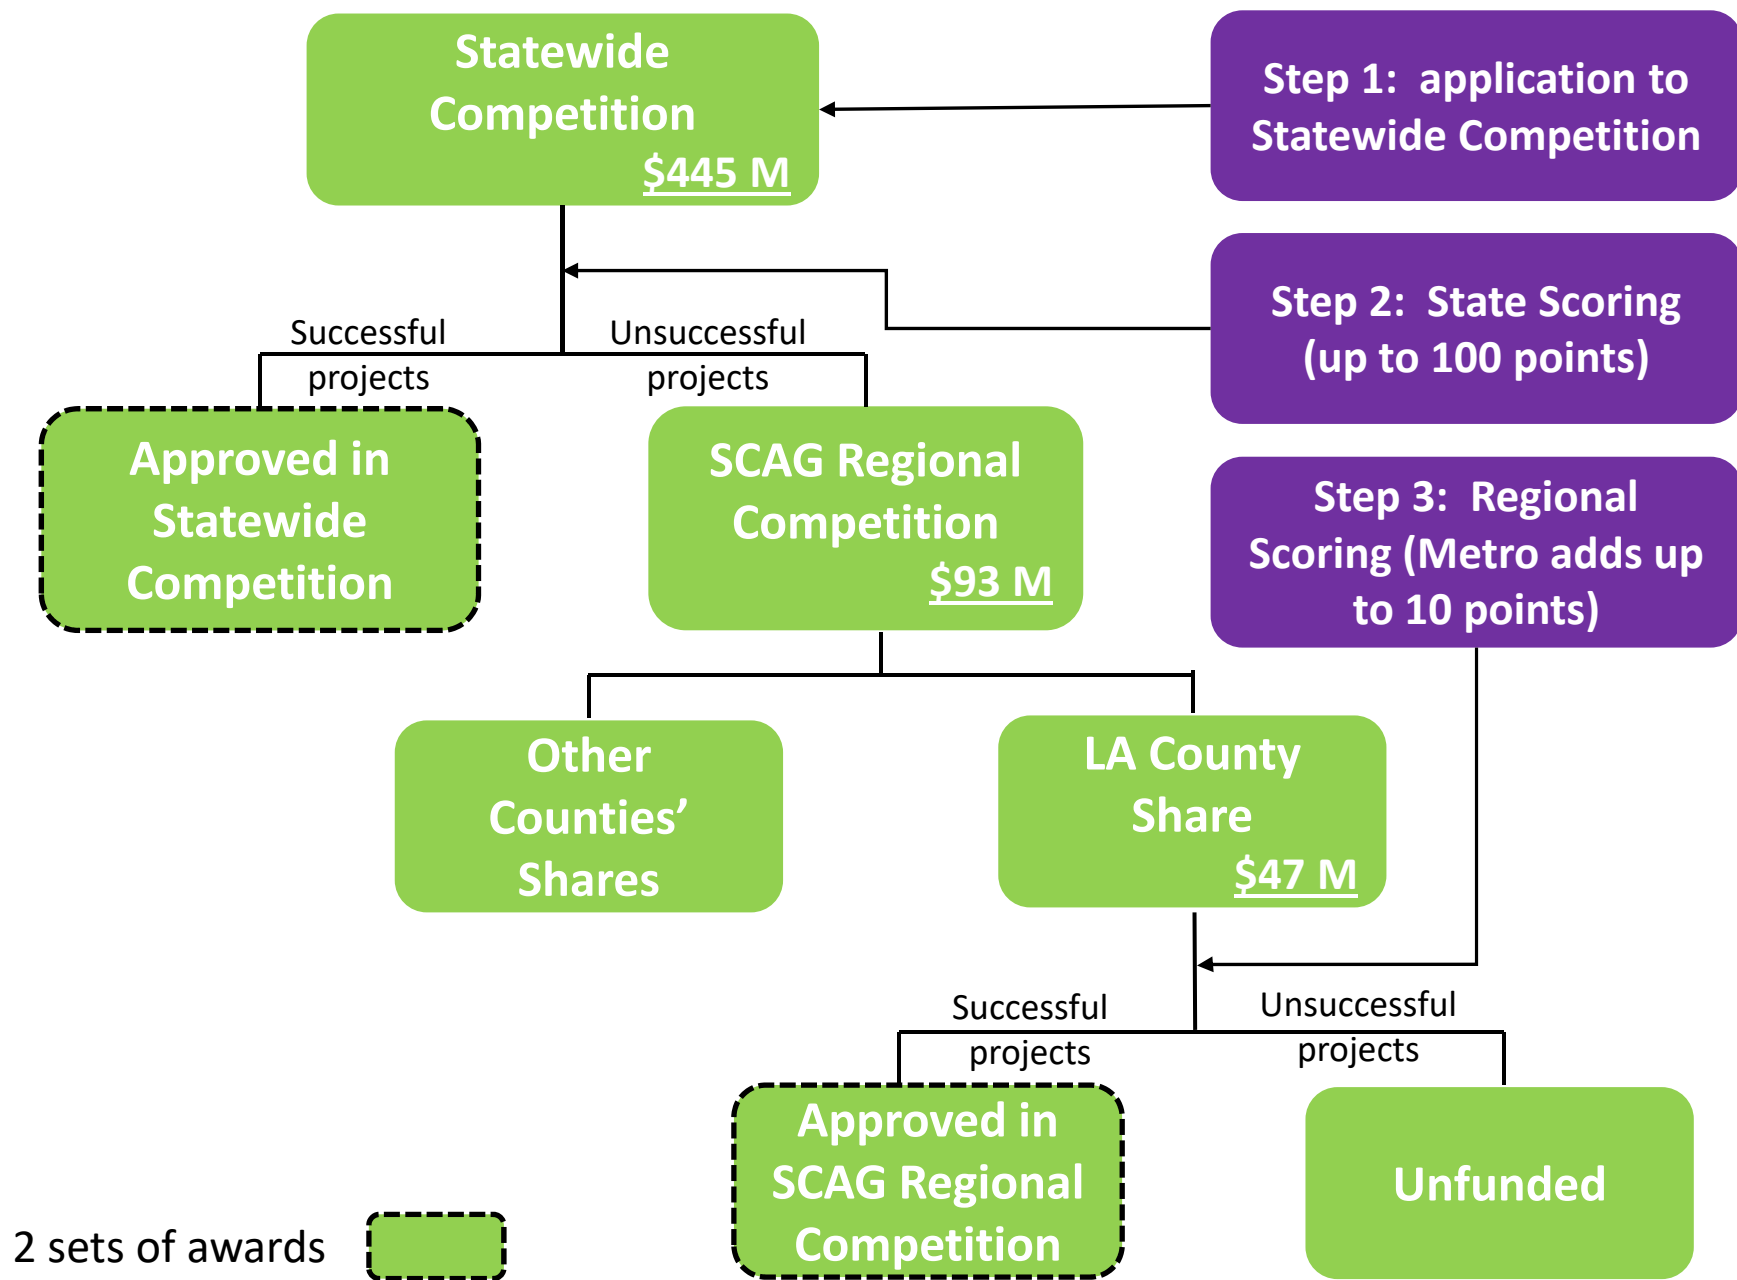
Statewide Competition
$445 M

Step 1: application to Statewide Competition

Step 2: State Scoring (up to 100 points)

Successful projects

Unsuccessful projects

Approved in Statewide Competition

SCAG Regional Competition
$93 M

Step 3: Regional Scoring (Metro adds up to 10 points)

Other Counties' Shares

LA County Share
$47 M

Successful projects

Unsuccessful projects

Approved in SCAG Regional Competition

Unfunded

2 sets of awards